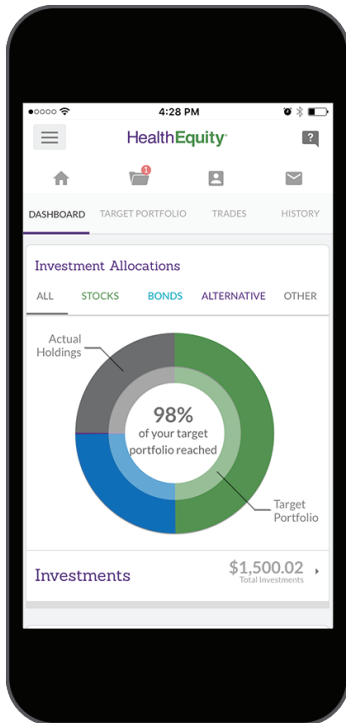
4:28 PM

HealthEquity

1

DASHBOARD TARGET PORTFOLIO TRADES HISTORY

Investment Allocations

ALL STOCKS BONDS ALTERNATIVE OTHER

Actual Holdings

98%
of your target portfolio reached

Target Portfolio

Investments $1,500.02
Total Investments